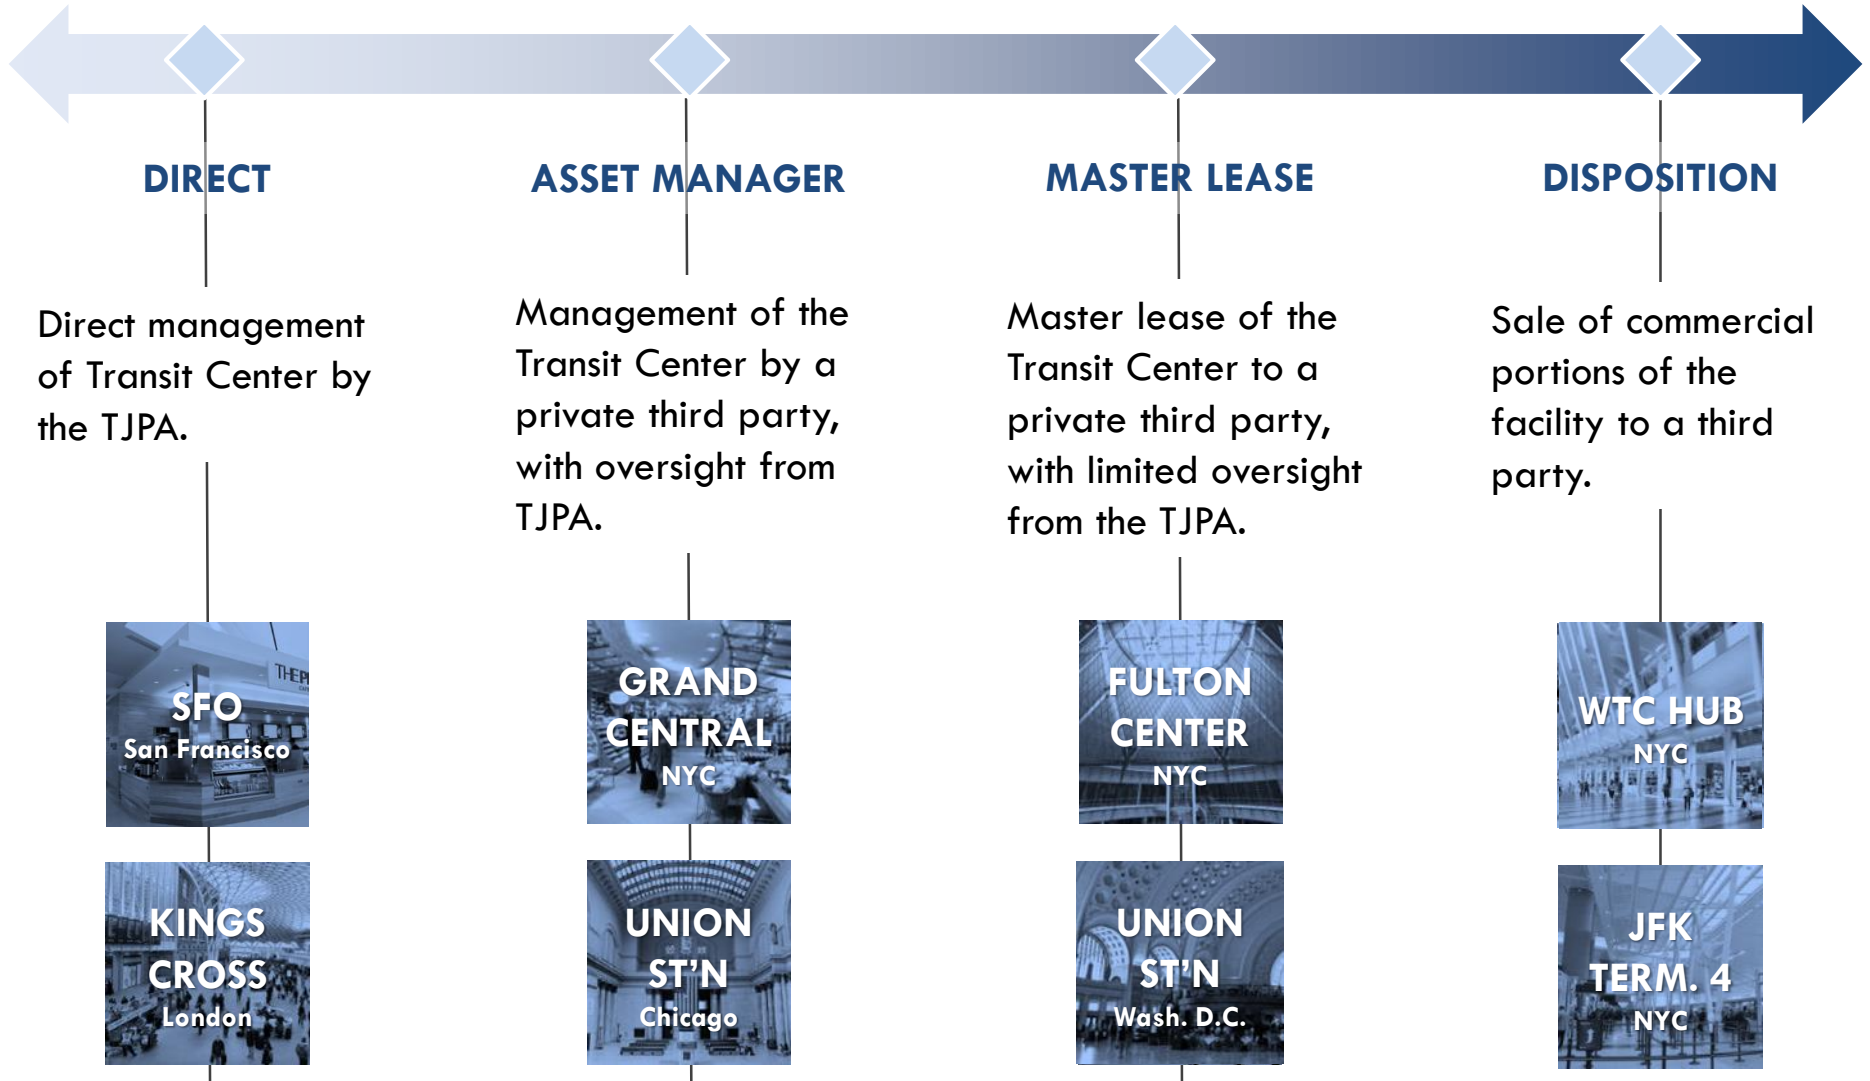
DIRECT

Direct management of Transit Center by the TJPA.

SFO
San Francisco

KINGS CROSS
London

ASSET MANAGER

Management of the Transit Center by a private third party, with oversight from TJPA.

GRAND CENTRAL
NYC

UNION ST'N
Chicago

MASTER LEASE

Master lease of the Transit Center to a private third party, with limited oversight from the TJPA.

FULTON CENTER
NYC

UNION ST'N
Wash. D.C.

DISPOSITION

Sale of commercial portions of the facility to a third party.

WTC HUB
NYC

JFK TERM. 4
NYC